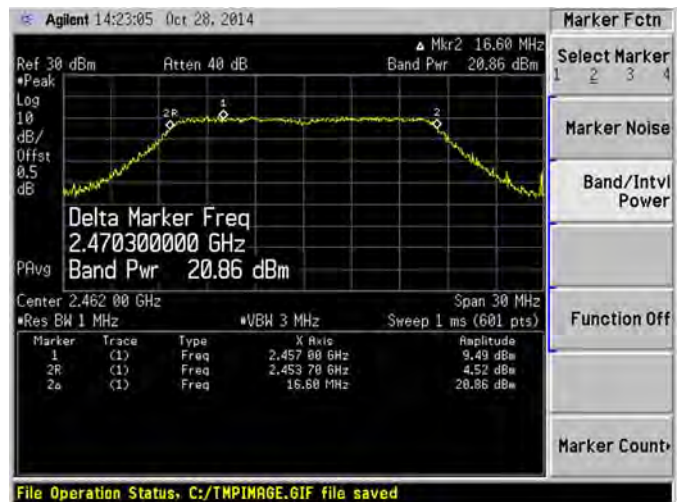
Agilent 14:23:05 Oct 28, 2014

Marker Fctn

Ref 30 dBm Atten 40 dB

Δ Mkr2 16.60 MHz
Band Pwr 20.86 dBm

•Peak
Log
10
dB/
Offst
0.5
dB

2R 1 2

Delta Marker Freq
2.470300000 GHz
PAvg Band Pwr 20.86 dBm

Center 2.462 00 GHz Span 30 MHz
•Res BW 1 MHz •VBW 3 MHz Sweep 1 ms (601 pts)

| Marker | Trace | Type | X Axis | Amplitude |
|---|---|---|---|---|
| 1 | (1) | Freq | 2.457 00 GHz | 9.49 dBm |
| 2R | (1) | Freq | 2.453 70 GHz | 4.52 dBm |
| 2Δ | (1) | Freq | 16.60 MHz | 20.86 dBm |

Select Marker
1 2 3 4

Marker Noise

Band/Intvl Power

Function Off

Marker Count

File Operation Status, C:/TMPIMAGE.GIF file saved